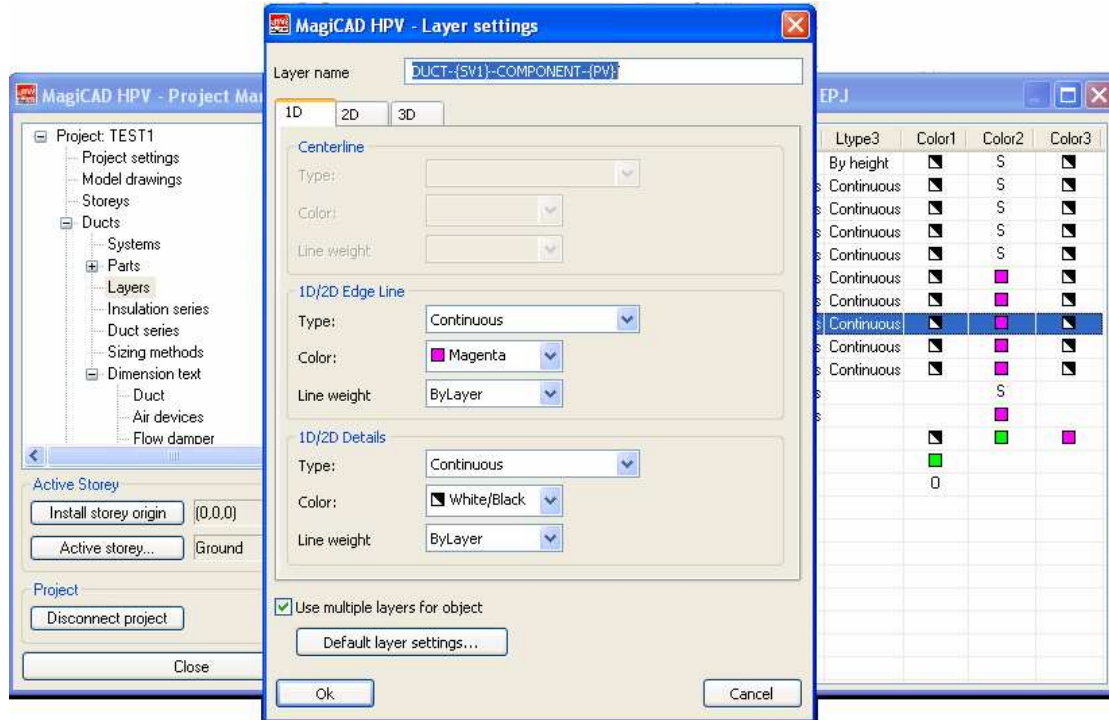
MagiCAD HPV - Layer settings

Layer name DUCT-{SV1}-COMPONENT-{PV}

1D 2D 3D

Centerline
Type:
Color:
Line weight

1D/2D Edge Line
Type: Continuous
Color: Magenta
Line weight ByLayer

1D/2D Details
Type: Continuous
Color: White/Black
Line weight ByLayer

Use multiple layers for object

Default layer settings...

Ok Cancel

MagiCAD HPV - Project Ma

Project: TEST1
Project settings
Model drawings
Storeys
Ducts
Systems
Parts
Layers
Insulation series
Duct series
Sizing methods
Dimension text
Duct
Air devices
Flow damper

Active Storey
Install storey origin (0,0,0)
Active storey... Ground

Project
Disconnect project

Close

EPJ

| Ltype3 | Color1 | Color2 | Color3 |
|---|---|---|---|
| By height | | S | |
| Continuous | | S | |
| Continuous | | S | |
| Continuous | | S | |
| Continuous | | S | |
| Continuous | | | |
| Continuous | | | |
| Continuous | | | |
| Continuous | | | |
| Continuous | | | |
| | | S | |
| | | | |
| | | | |
| | | | |
| | 0 | | |